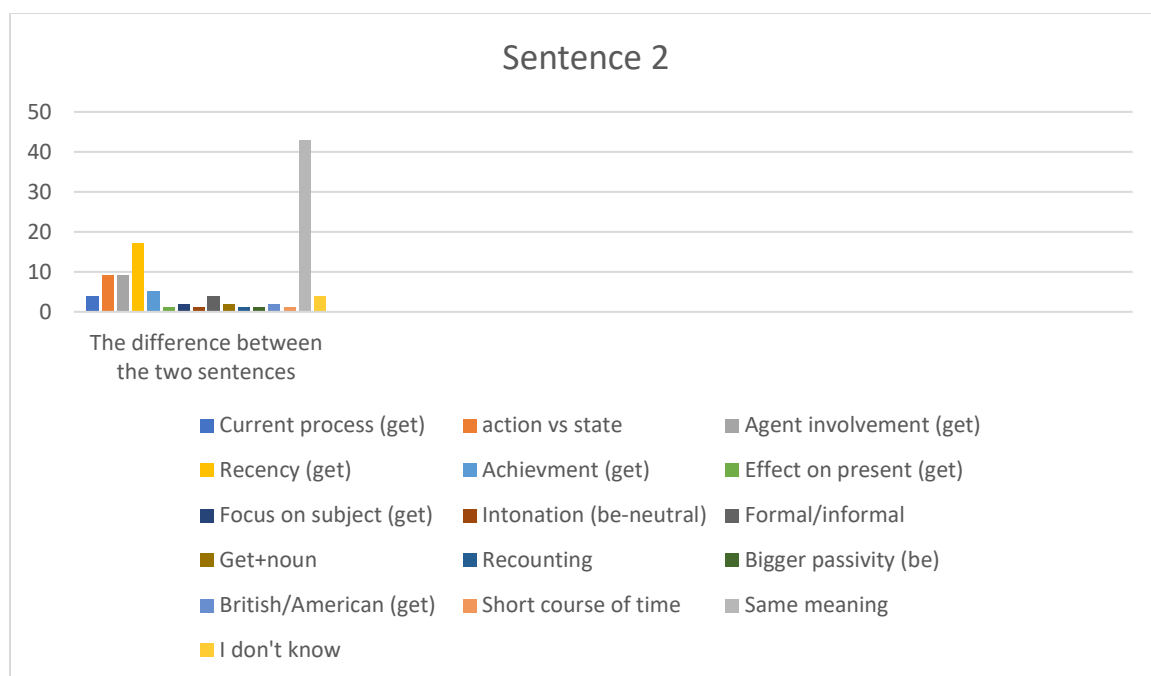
Sentence 2

50
40
30
20
10
0

The difference between the two sentences

Current process (get)
action vs state
Agent involvement (get)
Recency (get)
Achievment (get)
Effect on present (get)
Focus on subject (get)
Intonation (be-neutral)
Formal/informal
Get+noun
Recounting
Bigger passivity (be)
British/American (get)
Short course of time
Same meaning
I don't know